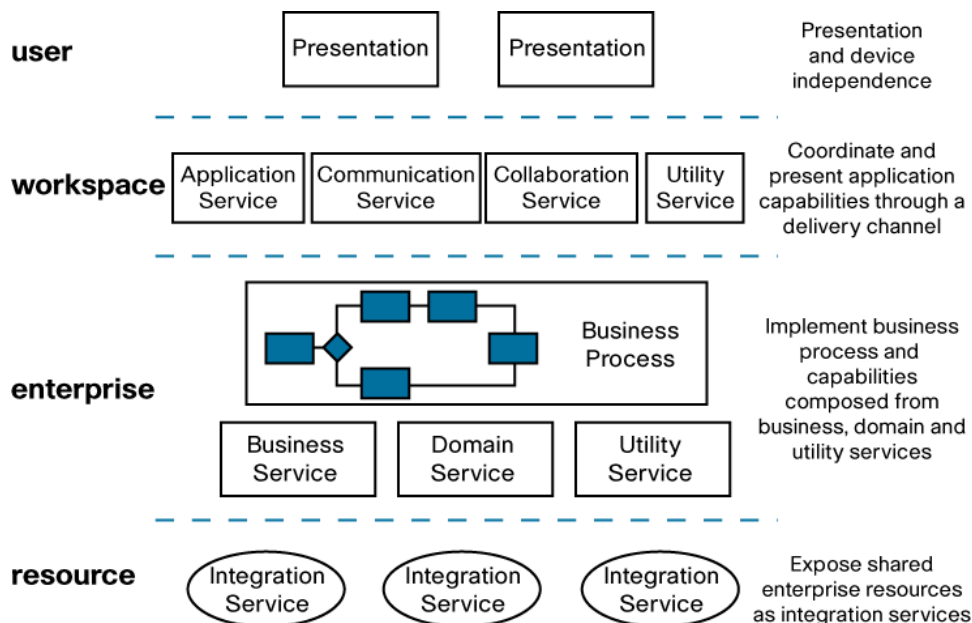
user

Presentation

Presentation

Presentation and device independence

workspace

Application Service

Communication Service

Collaboration Service

Utility Service

Coordinate and present application capabilities through a delivery channel

enterprise

Business Process

Business Service

Domain Service

Utility Service

Implement business process and capabilities composed from business, domain and utility services

resource

Integration Service

Integration Service

Integration Service

Expose shared enterprise resources as integration services